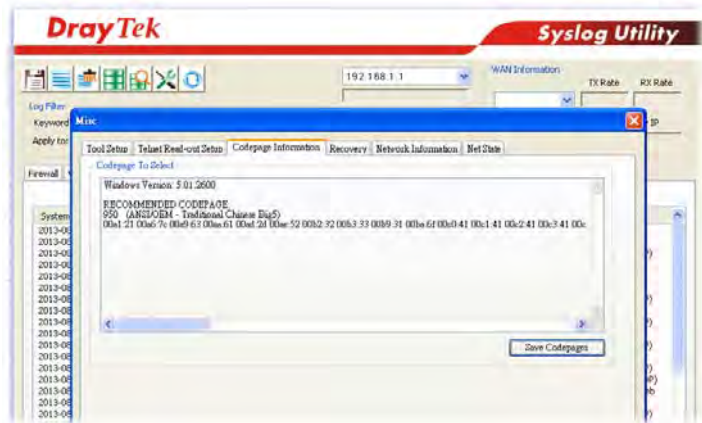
DrayTek

Syslog Utility

192.168.1.1

WAN Information

TX Rate

RX Rate

Log Filter

Keyword

Apply to

Firewall

System

2013-0

2013-0

2013-0

2013-0

2013-0

2013-08

2013-08

2013-08

2013-08

2013-08

2013-08

2013-08

2013-08

2013-08

2013-08

2013-08

2013-08

2013-08

Misc

Tool Setup | Telnet Real-out Setup | Codepage Information | Recovery | Network Information | Net State

Codepage To Select

Windows Version: 5.01.2600

RECOMMENDED CODEPAGE
950 (ANSI/OEM - Traditional Chinese Big5)
00a1:21 00a6:7c 00a9:63 00aa:61 00ad:2d 00ae:52 00b2:32 00b3:33 00b9:31 00ba:6f 00c0:41 00c1:41 00c2:41 00c3:41 00c

Save Codepages

IP